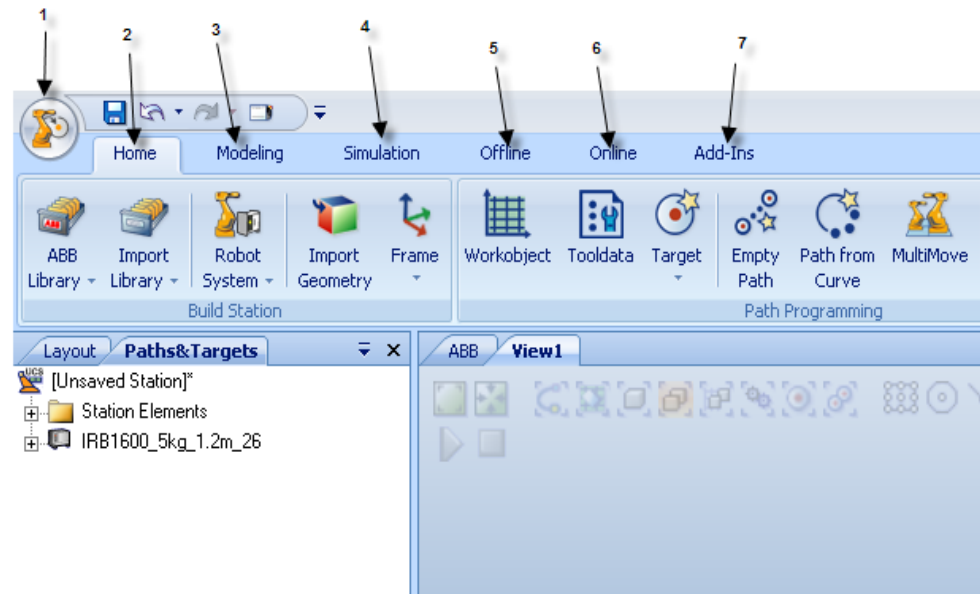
1 2 3 4 5 6 7

Home Modeling Simulation Offline Online Add-Ins

ABB Library
Import Library
Robot System
Import Geometry
Frame
Build Station

Workobject
Tooldata
Target
Empty Path
Path from Curve
MultiMove
Path Programming

Layout
Paths&Targets

[Unsaved Station]*
Station Elements
IRB1600_5kg_1.2m_26

ABB
View1